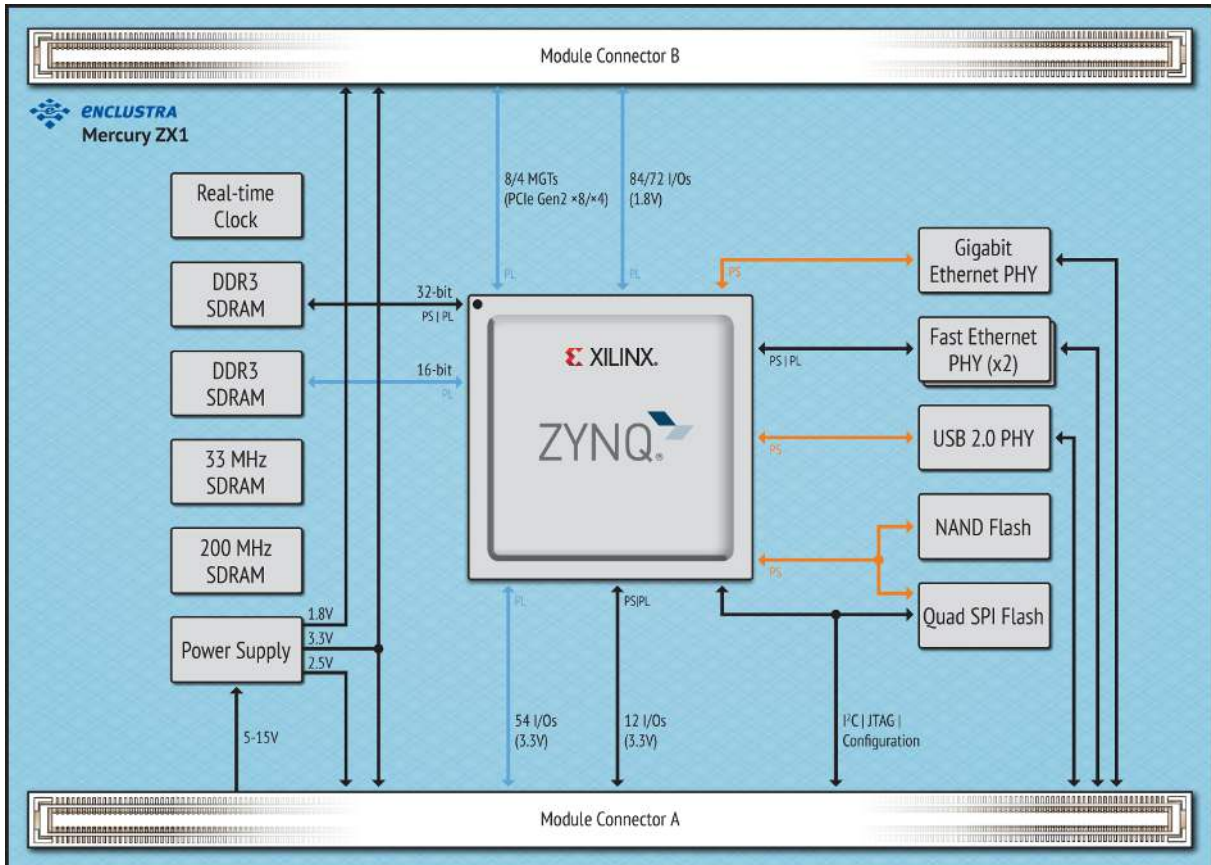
Module Connector B

ENCLUSTRA
Mercury ZX1

Real-time Clock

DDR3 SDRAM

DDR3 SDRAM

33 MHz SDRAM

200 MHz SDRAM

Power Supply

1.8V
3.3V
2.5V

5-15V

8/4 MGTs
(PCIe Gen2 ×8/×4)

84/72 I/Os
(1.8V)

PL

PL

32-bit
PS | PL

16-bit
PL

XILINX.

ZYNQ

PS

Gigabit Ethernet PHY

PS | PL

Fast Ethernet PHY (x2)

PS

USB 2.0 PHY

NAND Flash

PS

Quad SPI Flash

PL

PS|PL

54 I/Os
(3.3V)

12 I/Os
(3.3V)

I$^2$C | JTAG |
Configuration

Module Connector A